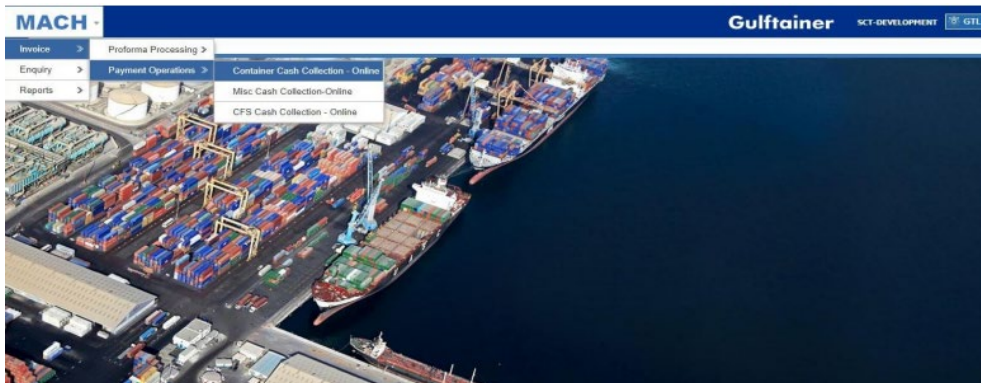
MACH

Gulftainer SCT-DEVELOPMENT GTL

Invoice >
Enquiry >
Reports >

Proforma Processing >
Payment Operations >

Container Cash Collection - Online
Misc Cash Collection-Online
CFS Cash Collection - Online